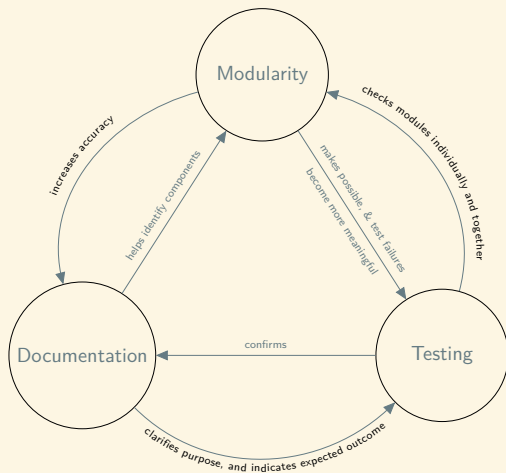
Modularity

increases accuracy

checks modules individually and together

helps identify components

makes possible, & test failures become more meaningful

Documentation

confirms

Testing

clarifies purpose, and indicates expected outcome